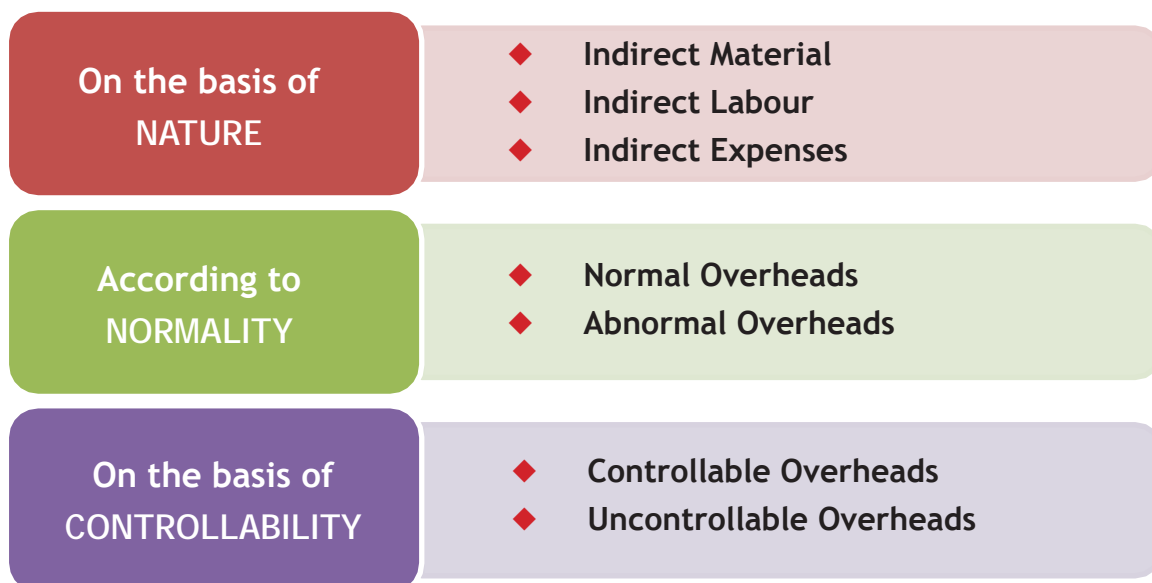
On the basis of NATURE

- Indirect Material
- Indirect Labour
- Indirect Expenses

According to NORMALITY

- Normal Overheads
- Abnormal Overheads

On the basis of CONTROLLABILITY

- Controllable Overheads
- Uncontrollable Overheads